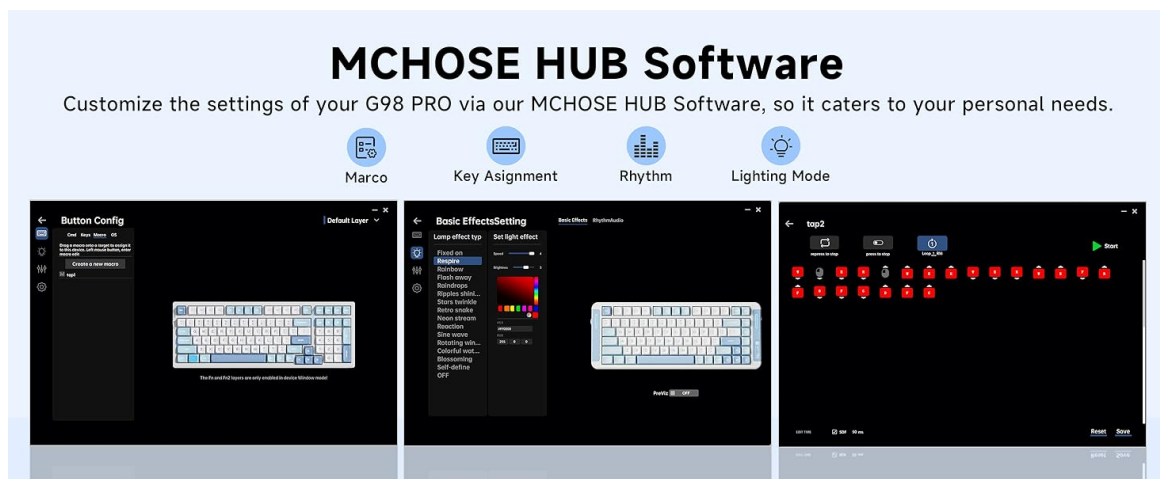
MCHOSE HUB Software

Customize the settings of your G98 PRO via our MCHOSE HUB Software, so it caters to your personal needs.

Marco

Key Asignment

Rhythm

Lighting Mode

Button Config

Default Layer

Cmd Keys Macro OS

Drag a macro onto a target to assign it to this device. Left mouse button, enter macro edit

Create a new macro

tap2

The Fn and Fn2 layers are only enabled in device Window mode!

Basic EffectsSetting

Basic Effects RhythmAudio

Lamp effect typ

Set light effect

Fixed on
Respire
Rainbow
Flash away
Raindrops
Ripples shini...
Stars twinkle
Retro snake
Neon stream
Reaction
Sine wave
Rotating win...
Colorful wat...
Blossoming
Self-define
OFF

Speed

Brightness

ProViz OFF

tap2

Start

Reset Save